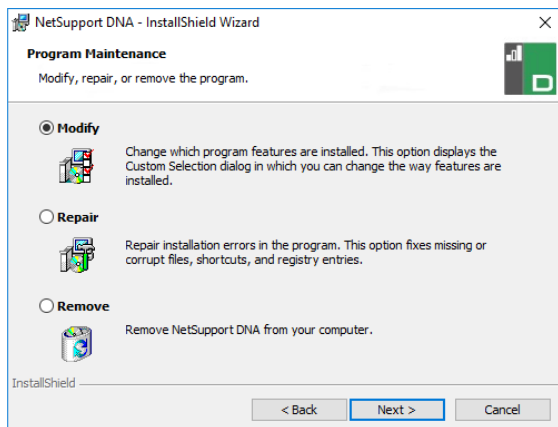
NetSupport DNA - InstallShield Wizard
×

Program Maintenance
Modify, repair, or remove the program.

D

Modify
Change which program features are installed. This option displays the Custom Selection dialog in which you can change the way features are installed.

Repair
Repair installation errors in the program. This option fixes missing or corrupt files, shortcuts, and registry entries.

Remove
Remove NetSupport DNA from your computer.

InstallShield

< Back
Next >
Cancel